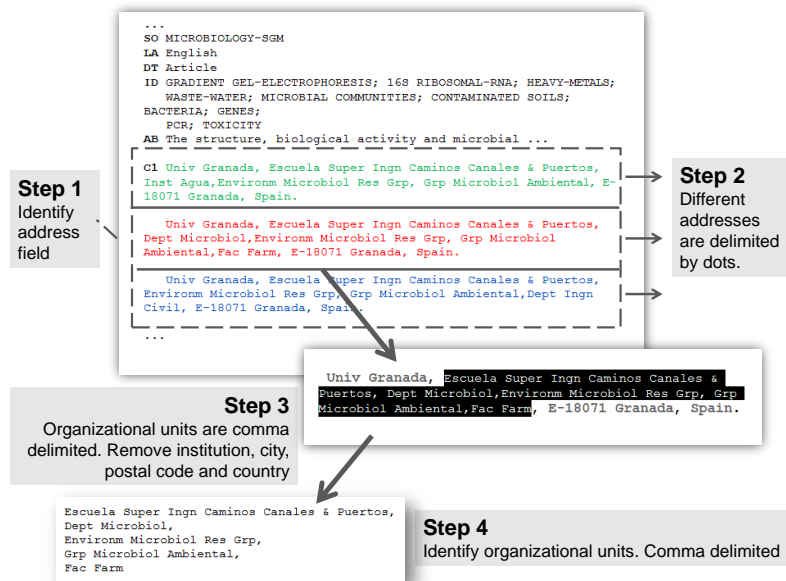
...
SO MICROBIOLOGY-SGM
LA English
DT Article
ID GRADIENT GEL-ELECTROPHORESIS; 16S RIBOSOMAL-RNA; HEAVY-METALS; WASTE-WATER; MICROBIAL COMMUNITIES; CONTAMINATED SOILS; BACTERIA; GENES; PCR; TOXICITY
AB The structure, biological activity and microbial ...

C1 Univ Granada, Escuela Super Ingn Caminos Canales & Puertos, Inst Agua,Environm Microbiol Res Grp, Grp Microbiol Ambiental, E-18071 Granada, Spain.

Univ Granada, Escuela Super Ingn Caminos Canales & Puertos, Dept Microbiol,Environm Microbiol Res Grp, Grp Microbiol Ambiental,Fac Farm, E-18071 Granada, Spain.

Univ Granada, Escuela Super Ingn Caminos Canales & Puertos, Environm Microbiol Res Grp, Grp Microbiol Ambiental,Dept Ingn Civil, E-18071 Granada, Spain.
...

Step 1
Identify address field

Step 2
Different addresses are delimited by dots.

Univ Granada, Escuela Super Ingn Caminos Canales & Puertos, Dept Microbiol,Environm Microbiol Res Grp, Grp Microbiol Ambiental,Fac Farm, E-18071 Granada, Spain.

Step 3
Organizational units are comma delimited. Remove institution, city, postal code and country

Escuela Super Ingn Caminos Canales & Puertos,
Dept Microbiol,
Environm Microbiol Res Grp,
Grp Microbiol Ambiental,
Fac Farm

Step 4
Identify organizational units. Comma delimited